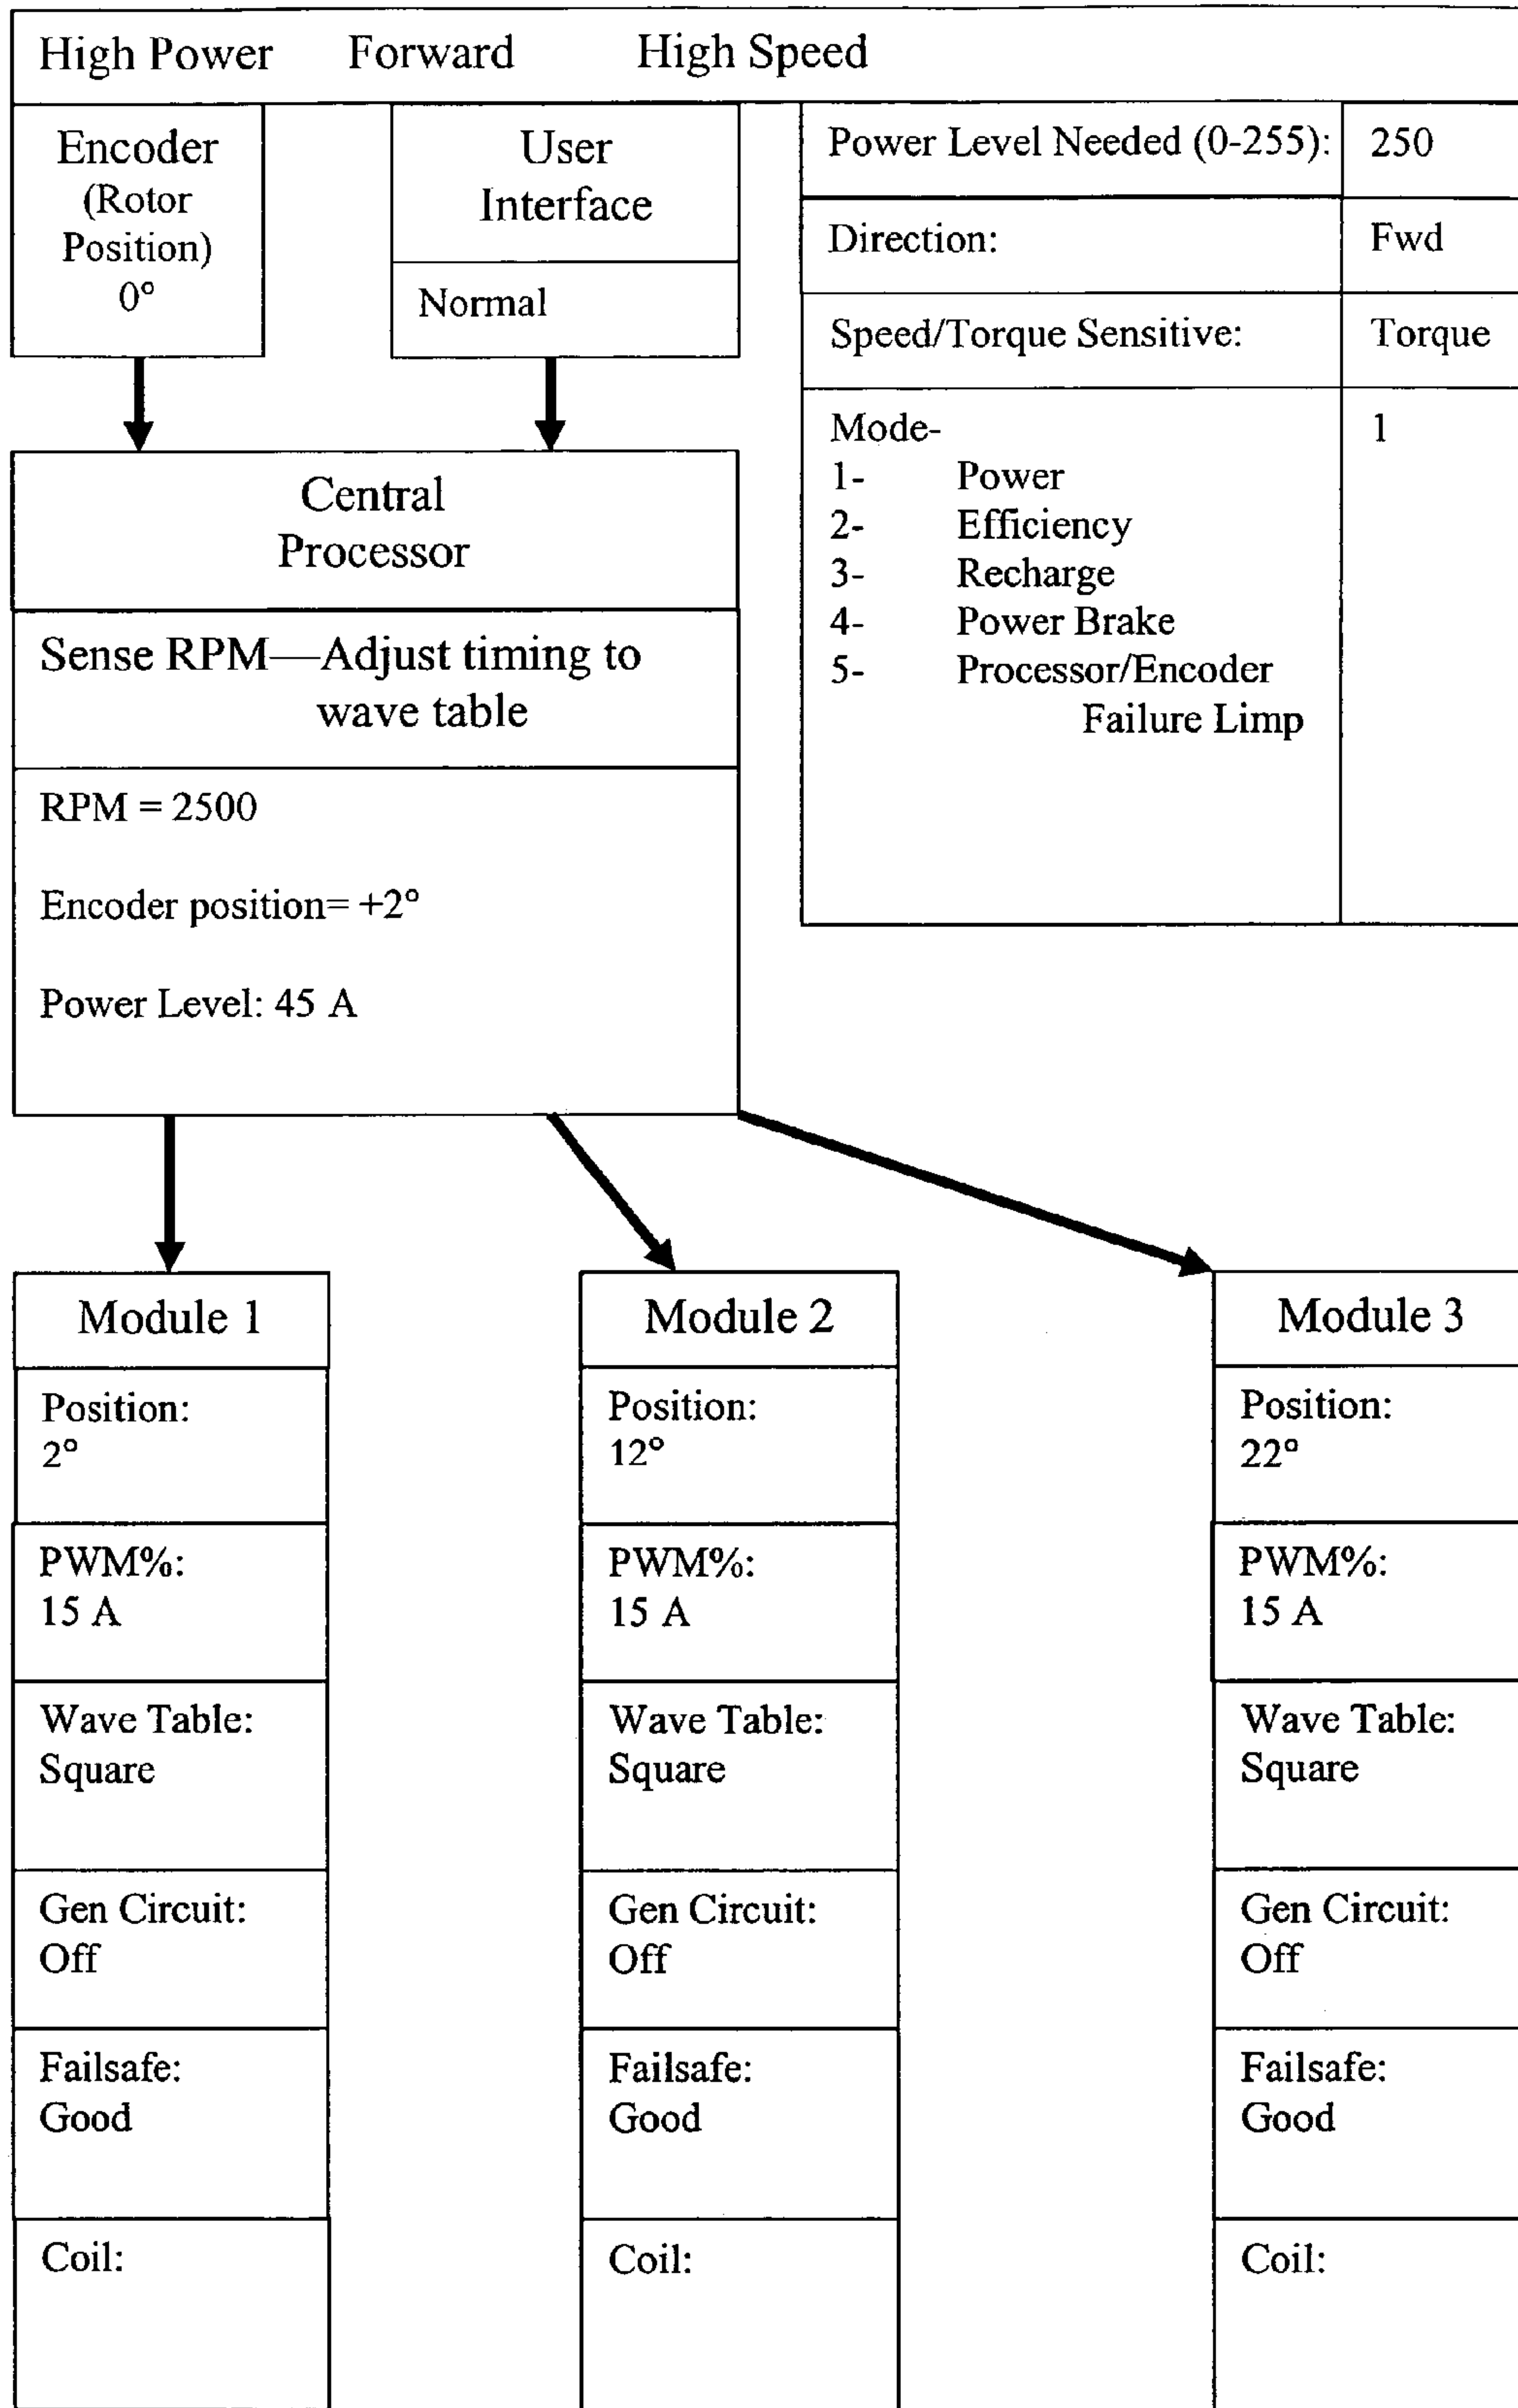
High Power Forward High Speed

Encoder (Rotor Position) 0°

User Interface

Normal

| Power Level Needed (0-255): | 250 |
|---|---|
| Direction: | Fwd |
| Speed/Torque Sensitive: | Torque |
| Mode- 1- Power 2- Efficiency 3- Recharge 4- Power Brake 5- Processor/Encoder Failure Limp | 1 |

Central Processor

Sense RPM—Adjust timing to wave table

RPM = 2500

Encoder position= +2°

Power Level: 45 A

Module 1

Position: 2°

PWM%: 15 A

Wave Table: Square

Gen Circuit: Off

Failsafe: Good

Coil:

Module 2

Position: 12°

PWM%: 15 A

Wave Table: Square

Gen Circuit: Off

Failsafe: Good

Coil:

Module 3

Position: 22°

PWM%: 15 A

Wave Table: Square

Gen Circuit: Off

Failsafe: Good

Coil: